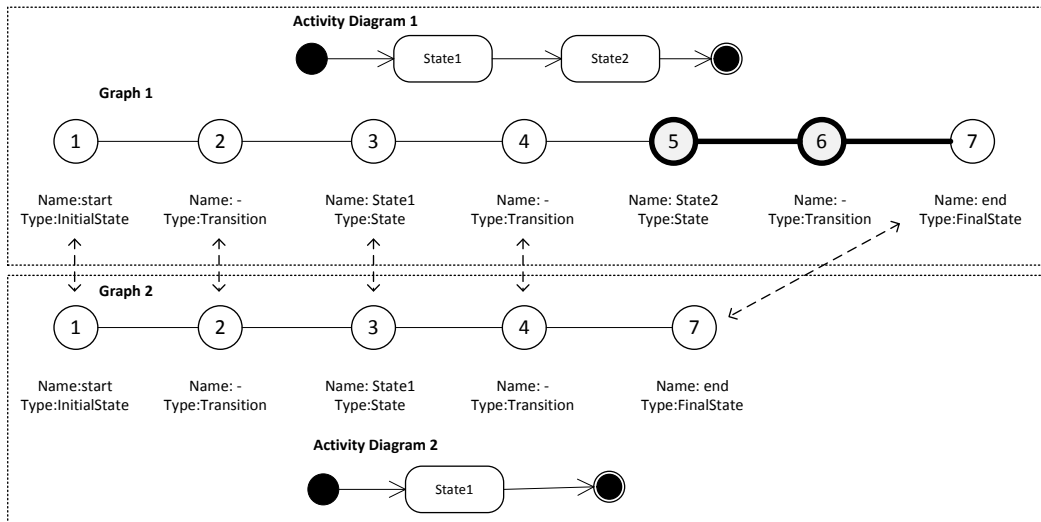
Activity Diagram 1

State1

State2

Graph 1

1

2

3

4

5

6

7

Name:start
Type:InitialState

Name: -
Type:Transition

Name: State1
Type:State

Name: -
Type:Transition

Name: State2
Type:State

Name: -
Type:Transition

Name: end
Type:FinalState

Graph 2

1

2

3

4

7

Name:start
Type:InitialState

Name: -
Type:Transition

Name: State1
Type:State

Name: -
Type:Transition

Name: end
Type:FinalState

Activity Diagram 2

State1